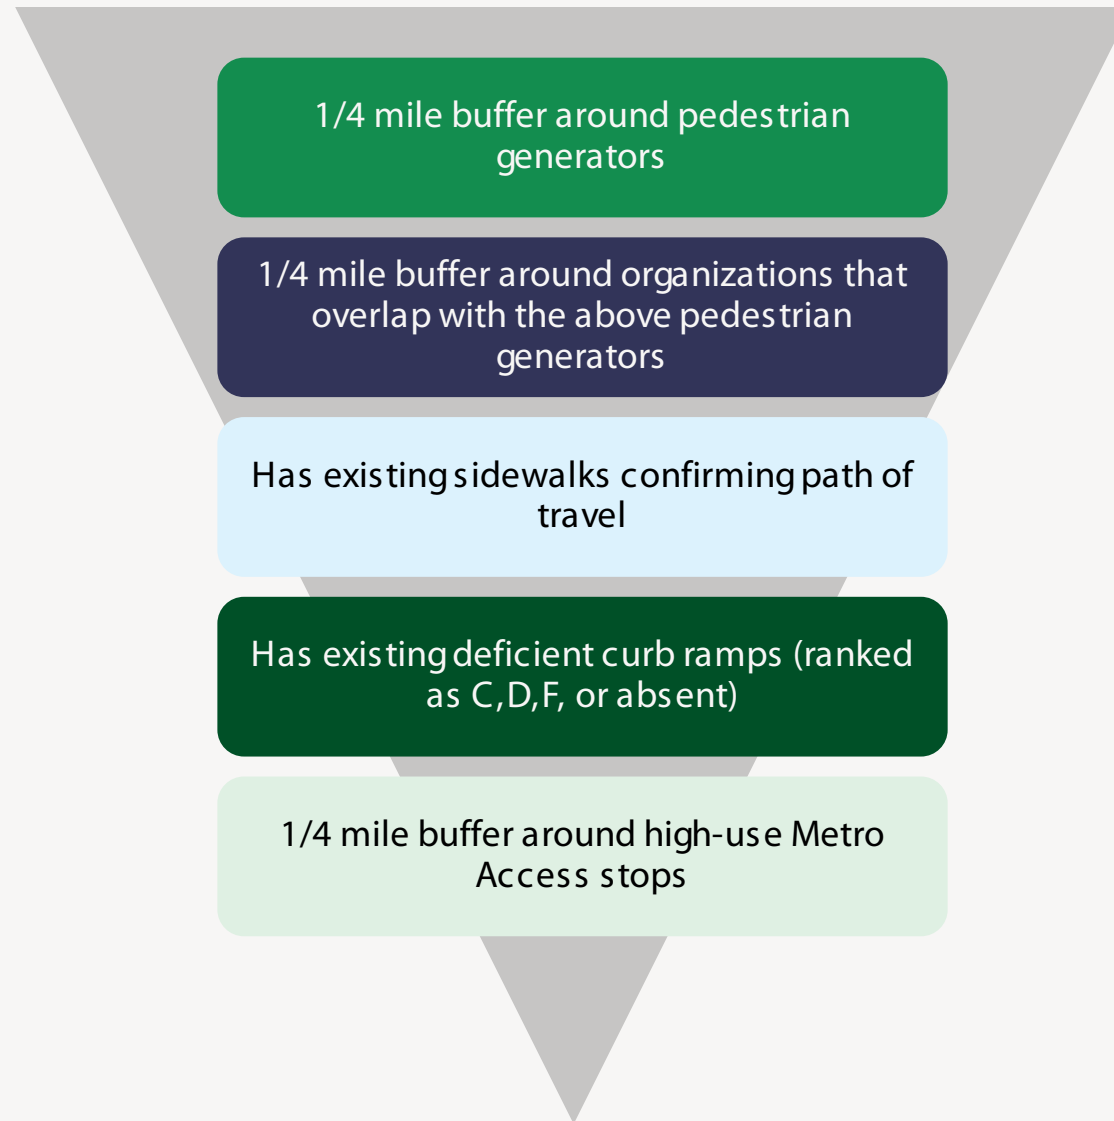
1/4 mile buffer around pedestrian generators

1/4 mile buffer around organizations that overlap with the above pedestrian generators

Has existing sidewalks confirming path of travel

Has existing deficient curb ramps (ranked as C,D,F, or absent)

1/4 mile buffer around high-use Metro Access stops